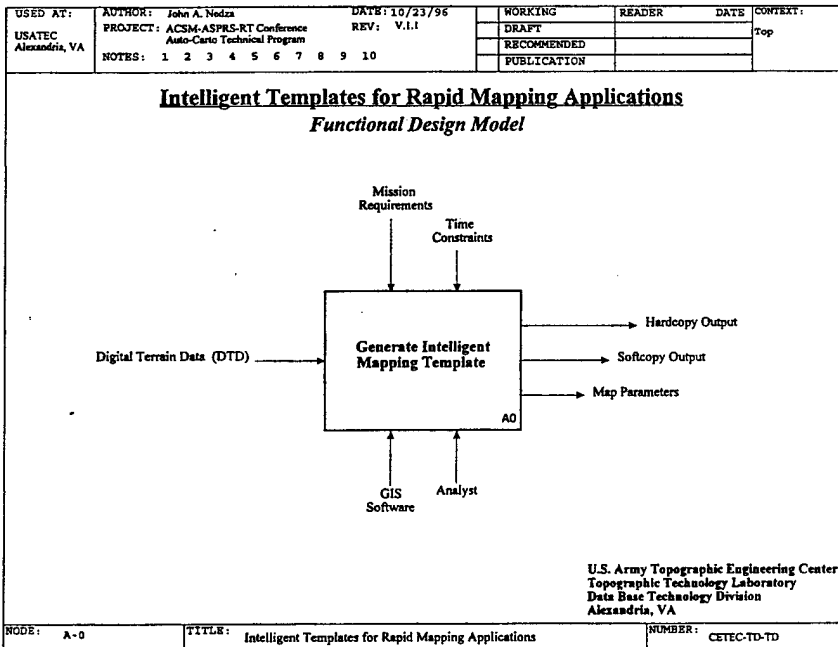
| USED AT: USATEC Alexandria, VA | AUTHOR: John A. Nedza PROJECT: ACSM-ASPRS-RT Conference Auto-Carto Technical Program NOTES: 1 2 3 4 5 6 7 8 9 10 | DATE: 10/23/96 REV: V.1.1 | | WORKING | READER | DATE | CONTEXT: Top |
|---|---|---|---|---|---|---|---|
| | | | | DRAFT | | | |
| | | | | RECOMMENDED | | | |
| | | | | PUBLICATION | | | |

Intelligent Templates for Rapid Mapping Applications

Functional Design Model

Mission Requirements

Time Constraints

Digital Terrain Data (DTD)

Generate Intelligent Mapping Template

A0

Hardcopy Output

Softcopy Output

Map Parameters

GIS Software

Analyst

U.S. Army Topographic Engineering Center
Topographic Technology Laboratory
Data Base Technology Division
Alexandria, VA

| NODE: A-0 | TITLE: Intelligent Templates for Rapid Mapping Applications | NUMBER: CETEC-TD-TD |
|---|---|---|